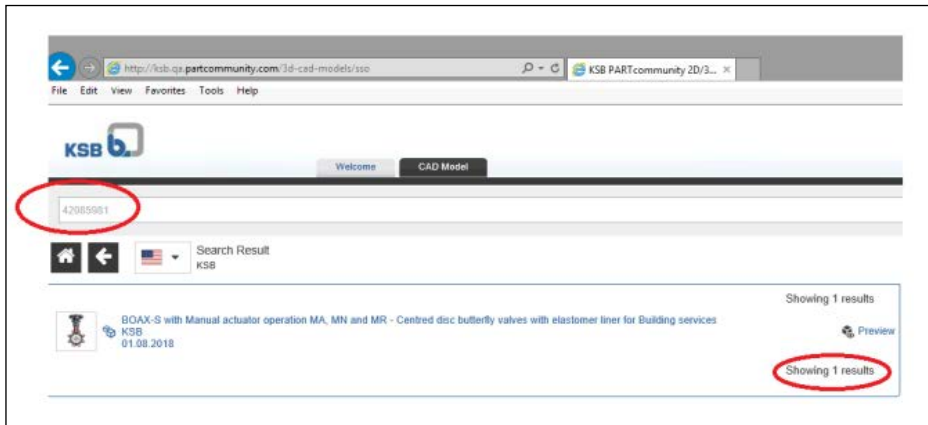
http://ksb.qa.partcommunity.com/3d-cad-models/sso

KSB PARTcommunity 2D/3... ×

File Edit View Favorites Tools Help

KSB

Welcome CAD Model

42085981

Search Result
KSB

Showing 1 results

BOAX-S with Manual actuator operation MA, MN and MR - Centred disc butterfly valves with elastomer liner for Building services
KSB
01.08.2018

Preview

Showing 1 results